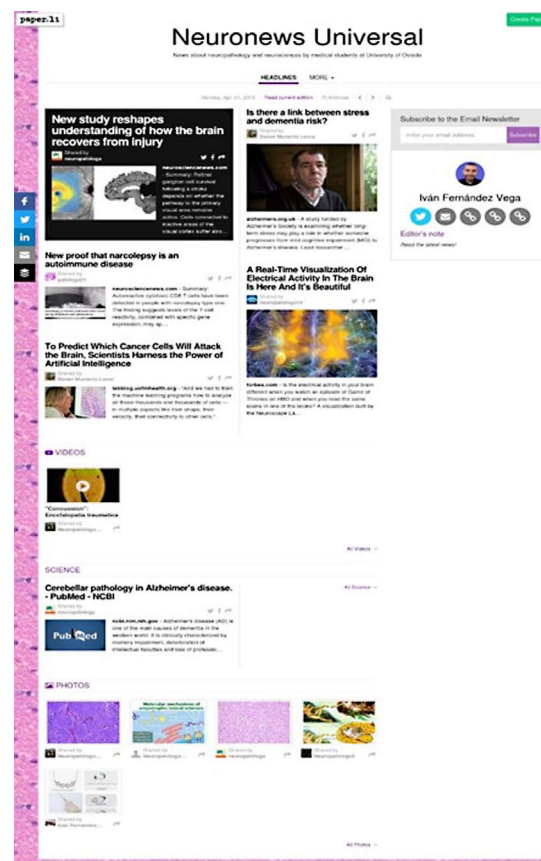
paper.li

Create Pap

Neuronews Universal

News about neuropathology and neuroscience by medical students at University of Oviedo

HEADLINES MORE

Monday, Apr. 01, 2019 Read current edition 15 Archives

New study reshapes understanding of how the brain recovers from injury

Shared by neuropatologia

neurosciencenews.com - Summary: Retinal ganglion cell survival following a stroke depends on whether the pathway to the primary visual area remains active. Cells connected to inactive areas of the visual cortex suffer atro...

Is there a link between stress and dementia risk?

Shared by Daniel Marante Lama

alzheimers.org.uk - A study funded by Alzheimer's Society is examining whether long-term stress may play a role in whether someone progresses from mild cognitive impairment (MCI) to Alzheimer's disease. Lead researcher ...

Subscribe to the Email Newsletter

enter your email address

Subscribe

Iván Fernández Vega

Editor's note

Read the latest news!

New proof that narcolepsy is an autoimmune disease

Shared by pathology01

neurosciencenews.com - Summary: Autoreactive cytotoxic CD8 T cells have been detected in people with narcolepsy type one. The finding suggests levels of the T cell reactivity, combined with specific gene expression, may ap...

A Real-Time Visualization Of Electrical Activity In The Brain Is Here And It's Beautiful

Shared by neuropatologia3

forbes.com - Is the electrical activity in your brain different when you watch an episode of Game of Thrones on HBO and when you read the same scene in one of the books? A visualization built by the Neuroscape La...

To Predict Which Cancer Cells Will Attack the Brain, Scientists Harness the Power of Artificial Intelligence

Shared by Daniel Marante Lama

labblog.uofmhealth.org - "And we had to train the machine learning programs how to analyze all those thousands and thousands of cells — in multiple aspects like their shape, their velocity, their connectivity to other cells."

VIDEOS

"Concussion": Encefalopatía traumática

Shared by Neuropatologia ...

All Videos

SCIENCE

Cerebellar pathology in Alzheimer's disease. - PubMed - NCBI

Shared by neuropatologia

ncbi.nlm.nih.gov - Alzheimer's disease (AD) is one of the main causes of dementia in the western world. It is clinically characterized by memory impairment, deterioration of intellectual faculties and loss of professi...

All Science

PHOTOS

Shared by Neuropatologia

Shared by Neuropatologia

Shared by neuropatologia

Shared by Neuropatologia3

Shared by Ivan Fernandez ...

All Photos